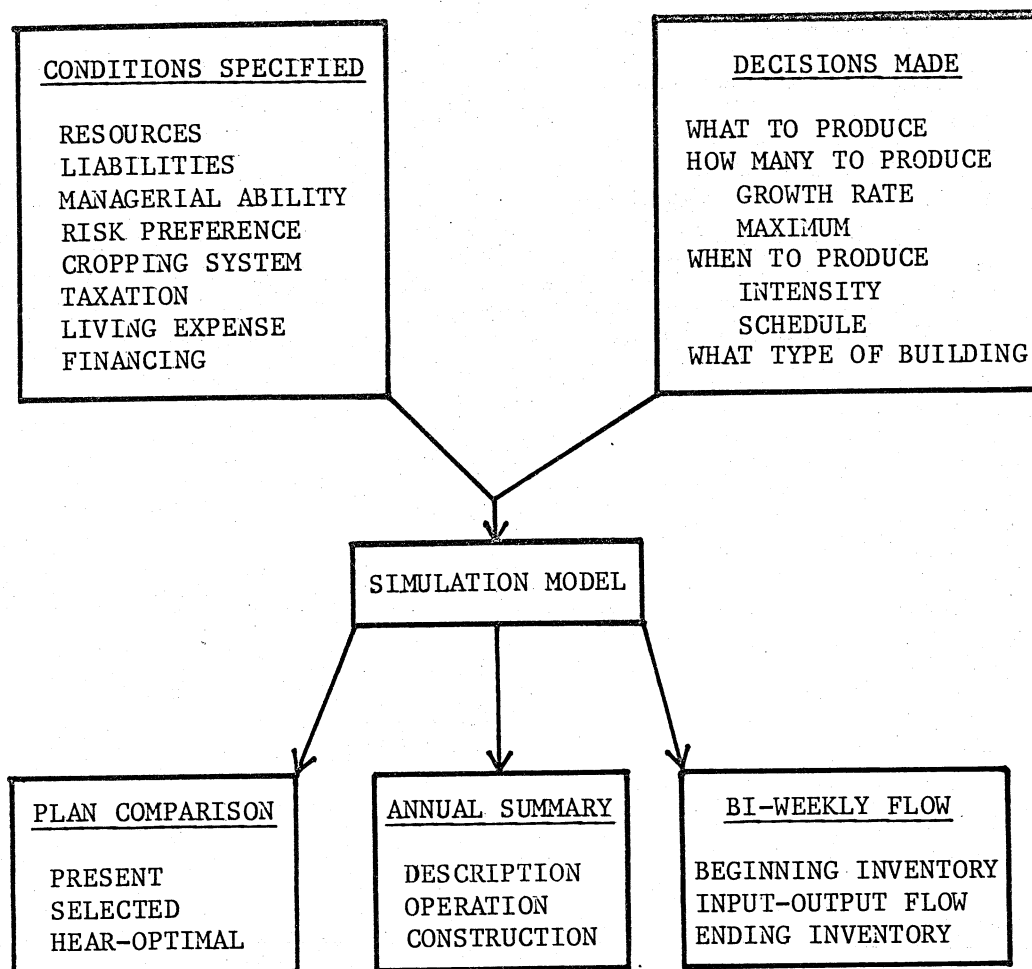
CONDITIONS SPECIFIED

RESOURCES
LIABILITIES
MANAGERIAL ABILITY
RISK PREFERENCE
CROPPING SYSTEM
TAXATION
LIVING EXPENSE
FINANCING

DECISIONS MADE

WHAT TO PRODUCE
HOW MANY TO PRODUCE
GROWTH RATE
MAXIMUM
WHEN TO PRODUCE
INTENSITY
SCHEDULE
WHAT TYPE OF BUILDING

SIMULATION MODEL

PLAN COMPARISON

PRESENT
SELECTED
HEAR-OPTIMAL

ANNUAL SUMMARY

DESCRIPTION
OPERATION
CONSTRUCTION

BI-WEEKLY FLOW

BEGINNING INVENTORY
INPUT-OUTPUT FLOW
ENDING INVENTORY